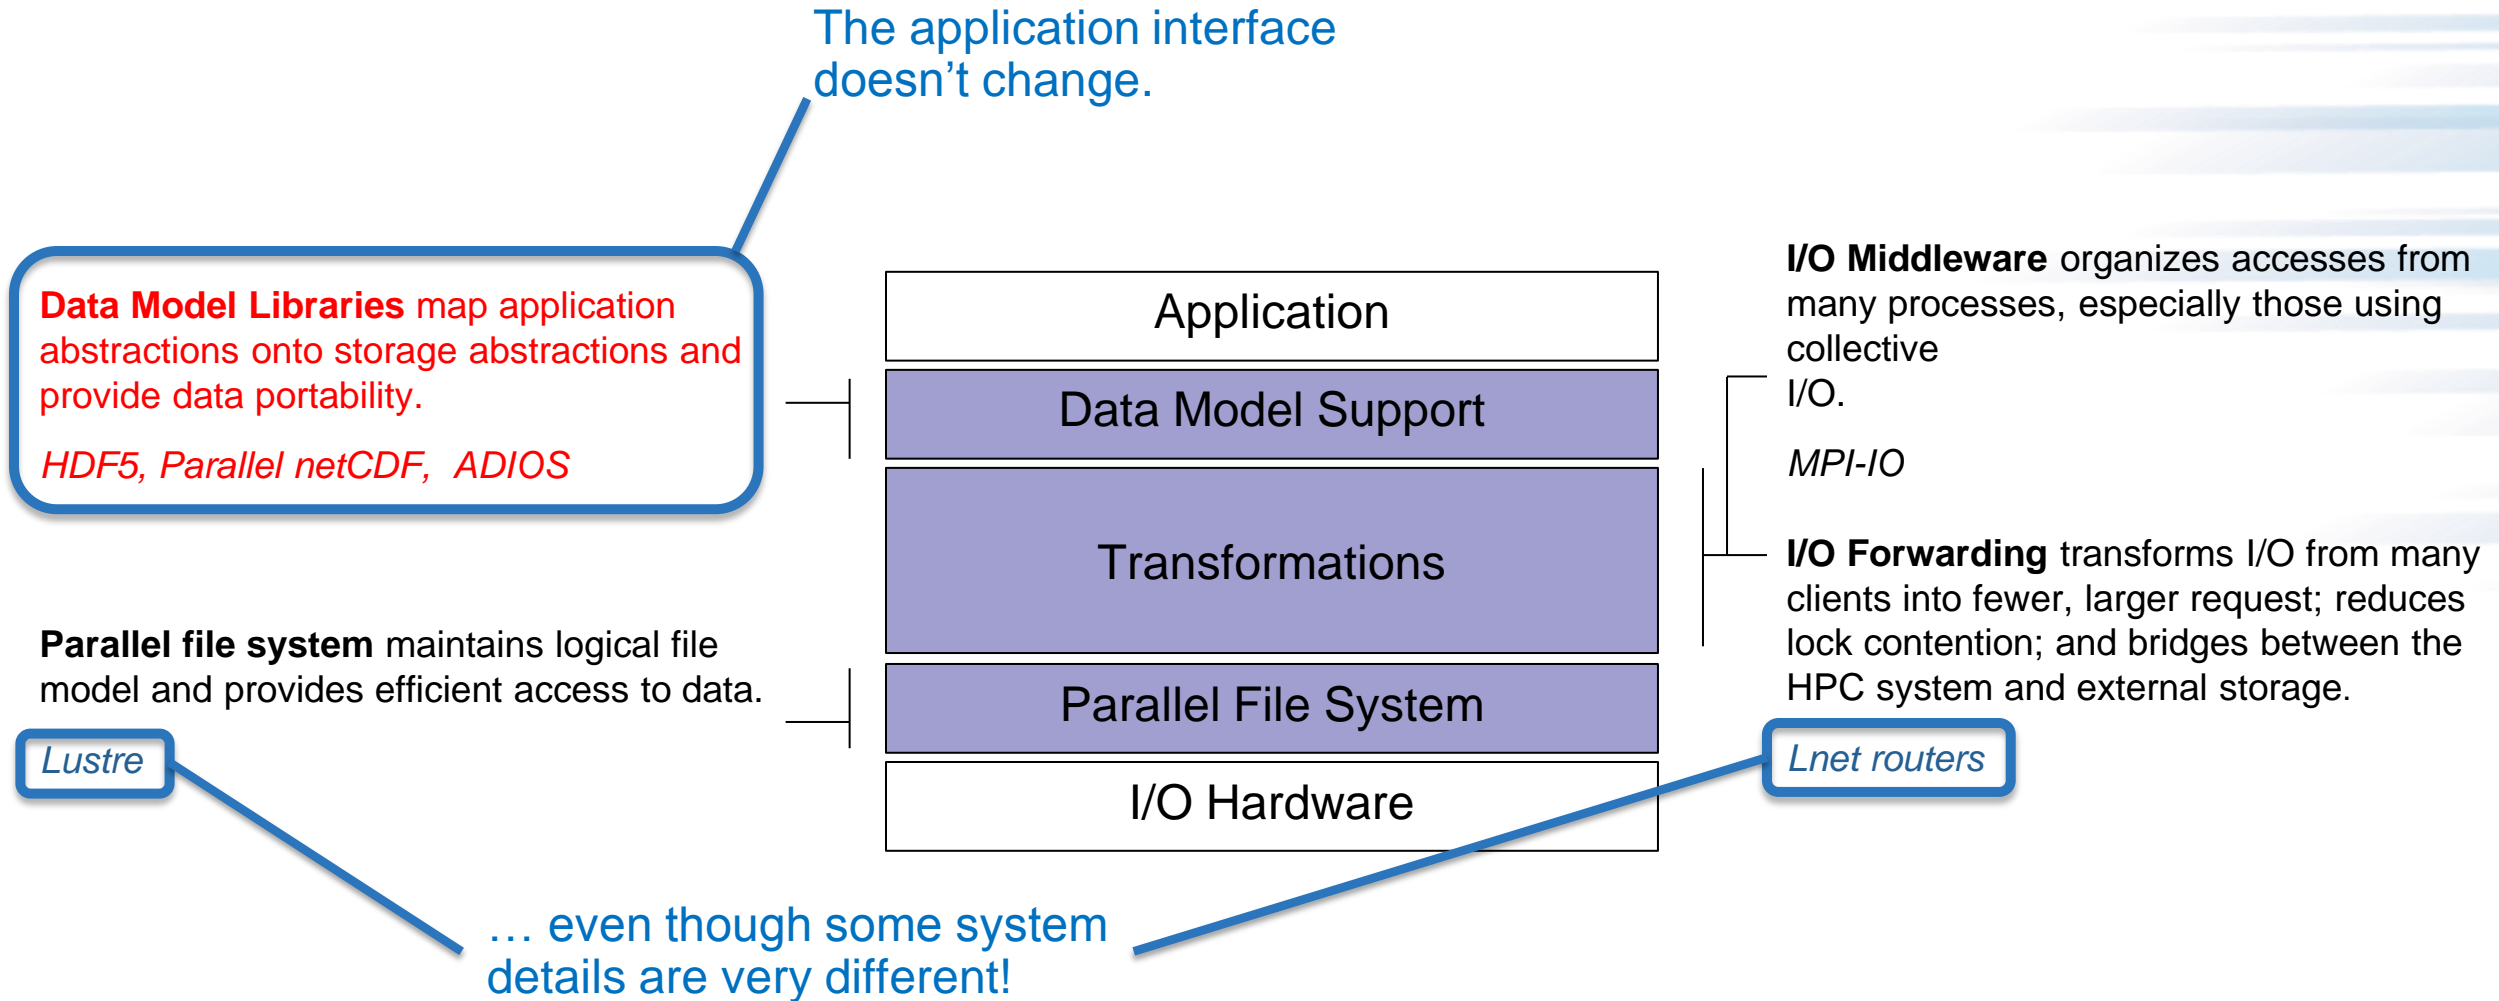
The application interface doesn't change.

Data Model Libraries map application abstractions onto storage abstractions and provide data portability.

HDF5, Parallel netCDF, ADIOS

Application

Data Model Support

Transformations

Parallel File System

I/O Hardware

I/O Middleware organizes accesses from many processes, especially those using collective I/O.

MPI-IO

I/O Forwarding transforms I/O from many clients into fewer, larger request; reduces lock contention; and bridges between the HPC system and external storage.

Parallel file system maintains logical file model and provides efficient access to data.

Lustre

Lnet routers

… even though some system details are very different!